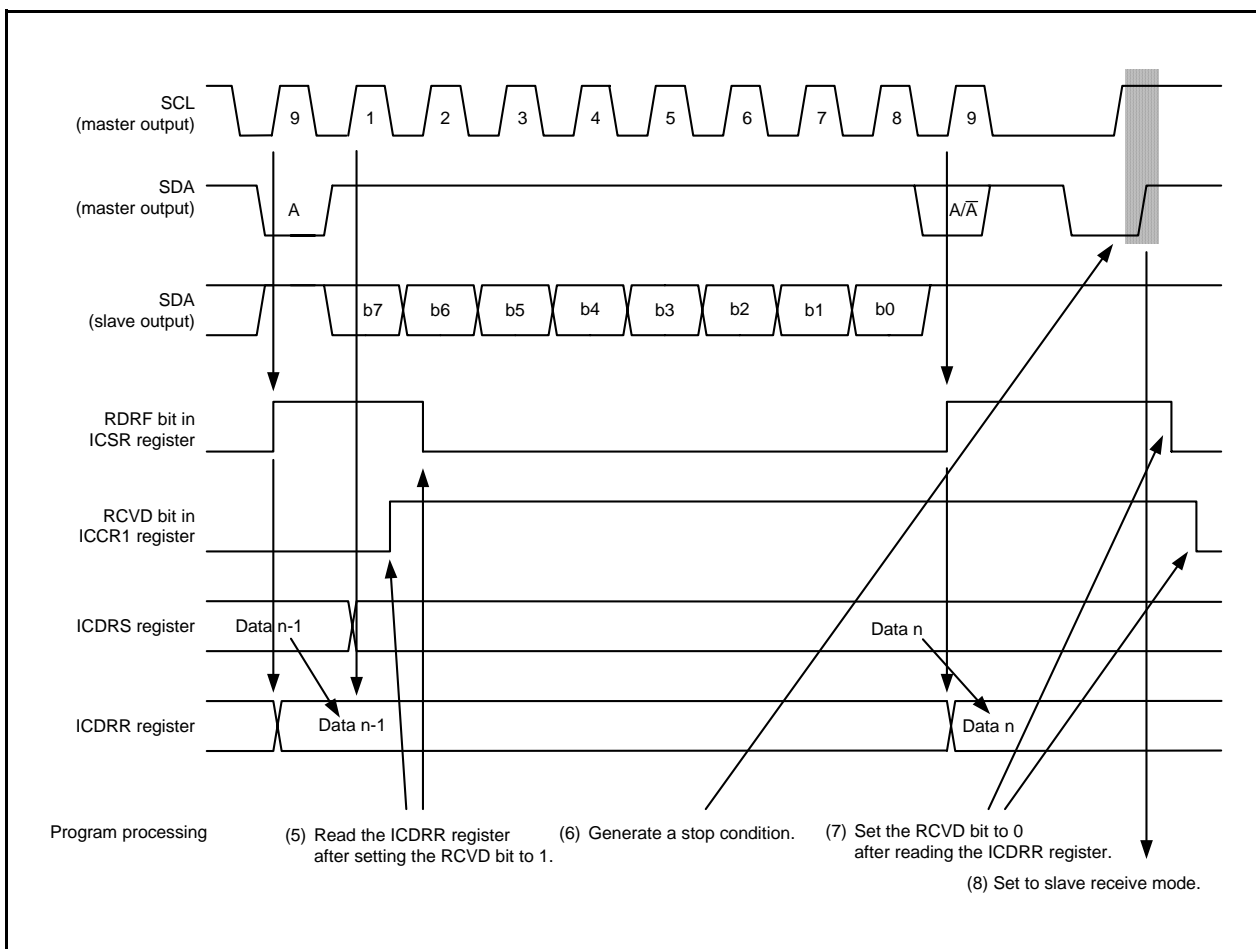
SCL
(master output)

9 1 2 3 4 5 6 7 8 9

SDA
(master output)

A

$A/\overline{A}$

SDA
(slave output)

b7 b6 b5 b4 b3 b2 b1 b0

RDRF bit in
ICSR register

RCVD bit in
ICCR1 register

ICDRS register

Data n-1

Data n

ICDRR register

Data n-1

Data n

Program processing

(5) Read the ICDRR register after setting the RCVD bit to 1.

(6) Generate a stop condition.

(7) Set the RCVD bit to 0 after reading the ICDRR register.

(8) Set to slave receive mode.